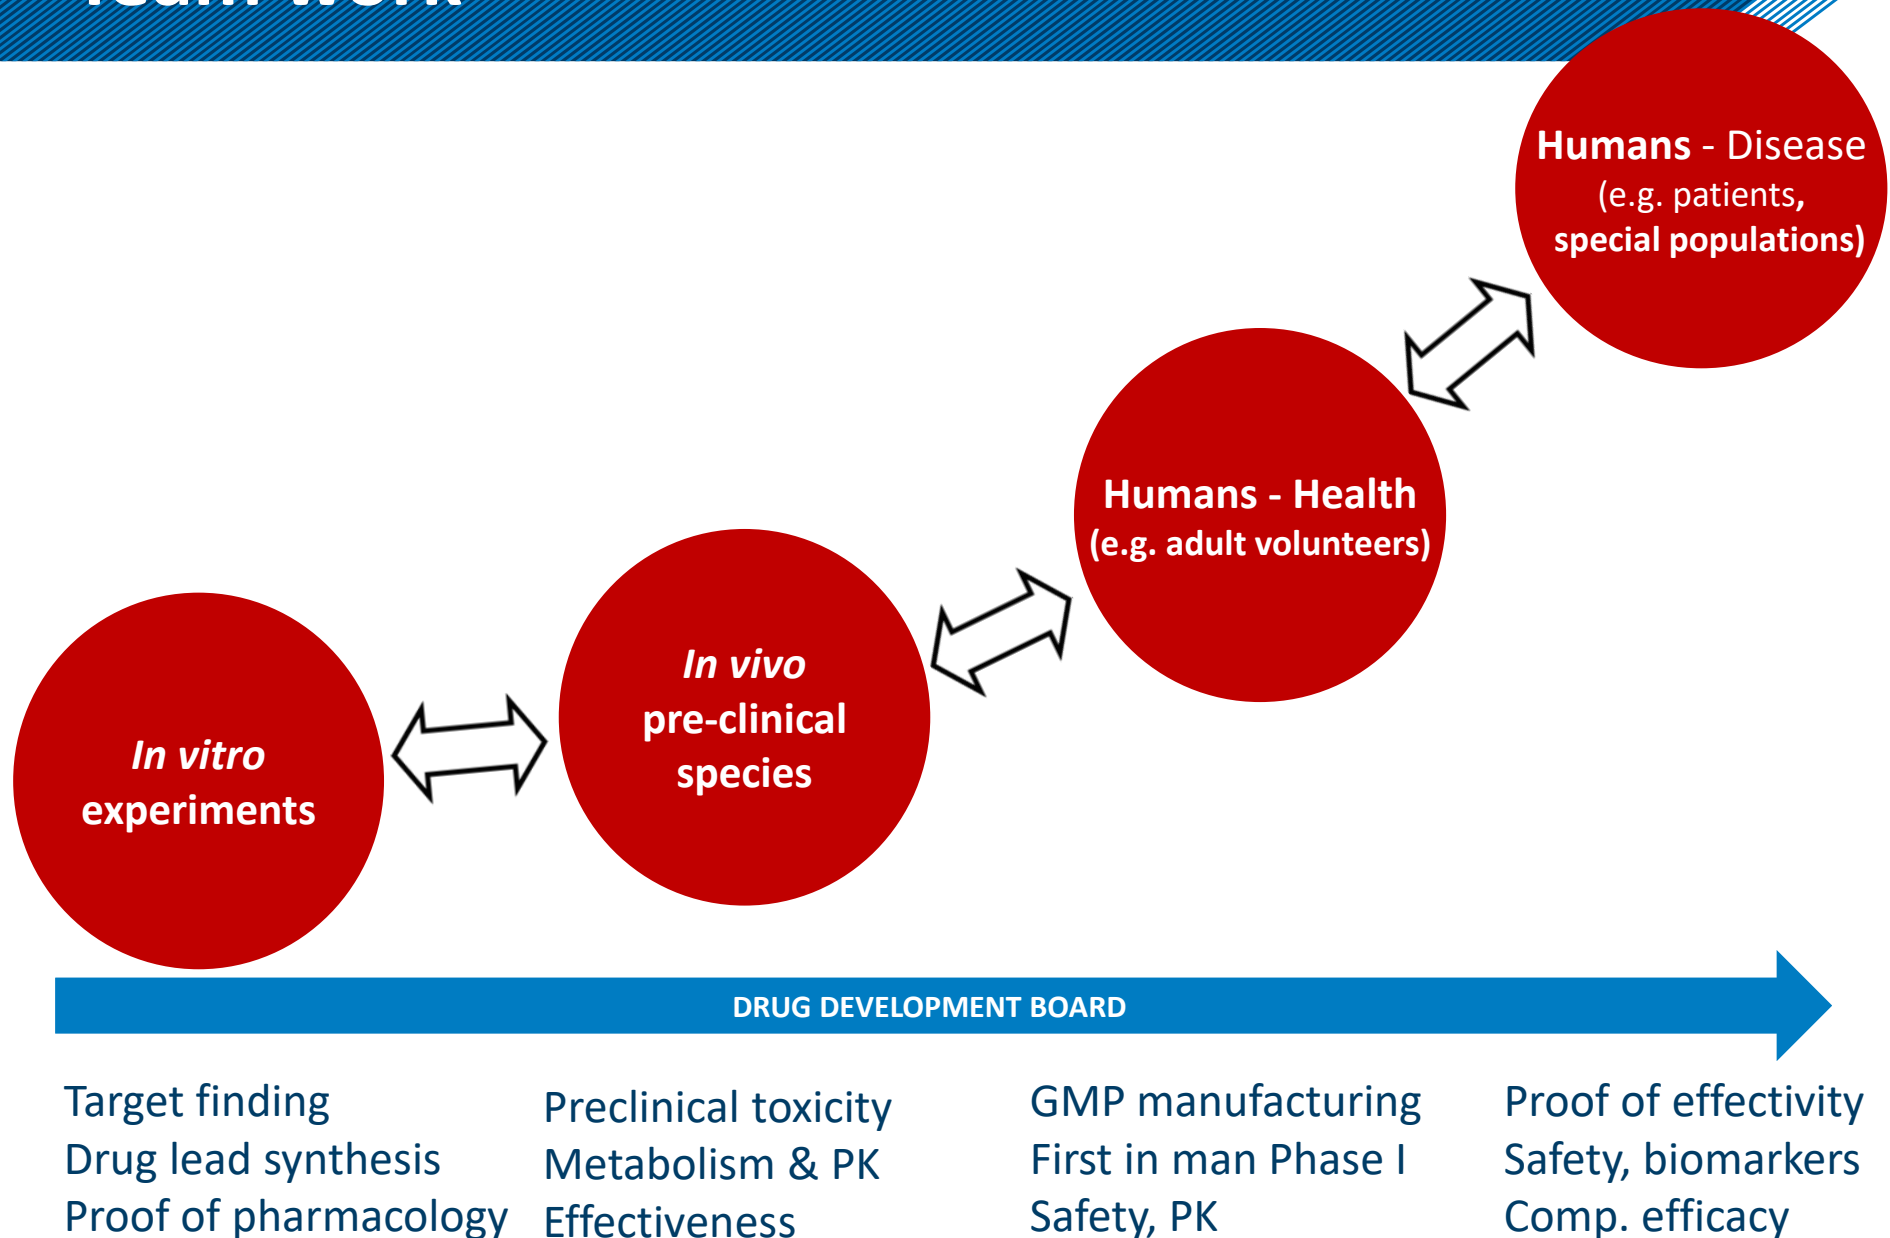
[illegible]

Humans - Disease (e.g. patients, special populations)

Humans - Health (e.g. adult volunteers)

In vivo pre-clinical species

In vitro experiments

DRUG DEVELOPMENT BOARD

Target finding
Drug lead synthesis
Proof of pharmacology

Preclinical toxicity
Metabolism & PK
Effectiveness

GMP manufacturing
First in man Phase I
Safety, PK

Proof of effectivity
Safety, biomarkers
Comp. efficacy